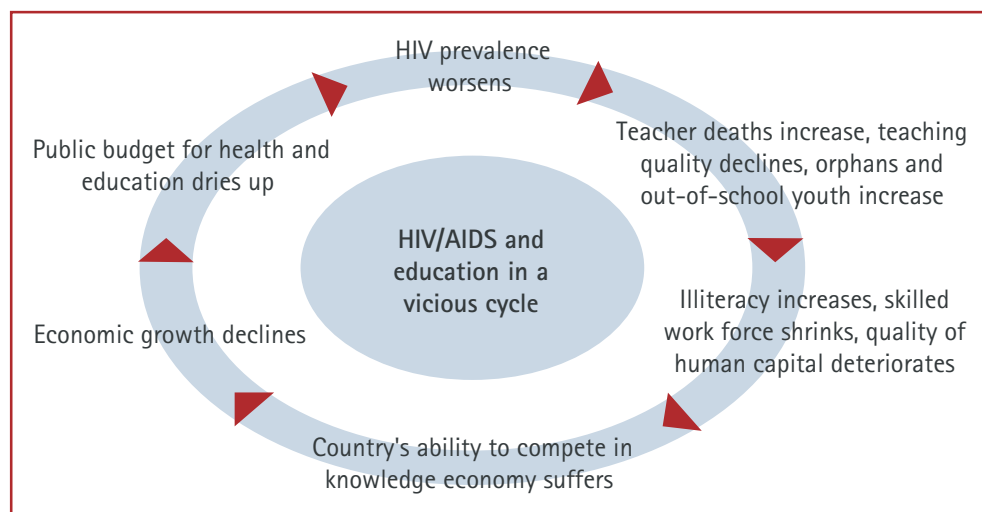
HIV prevalence worsens

Teacher deaths increase, teaching quality declines, orphans and out-of-school youth increase

Illiteracy increases, skilled work force shrinks, quality of human capital deteriorates

Country's ability to compete in knowledge economy suffers

Economic growth declines

Public budget for health and education dries up

HIV/AIDS and education in a vicious cycle